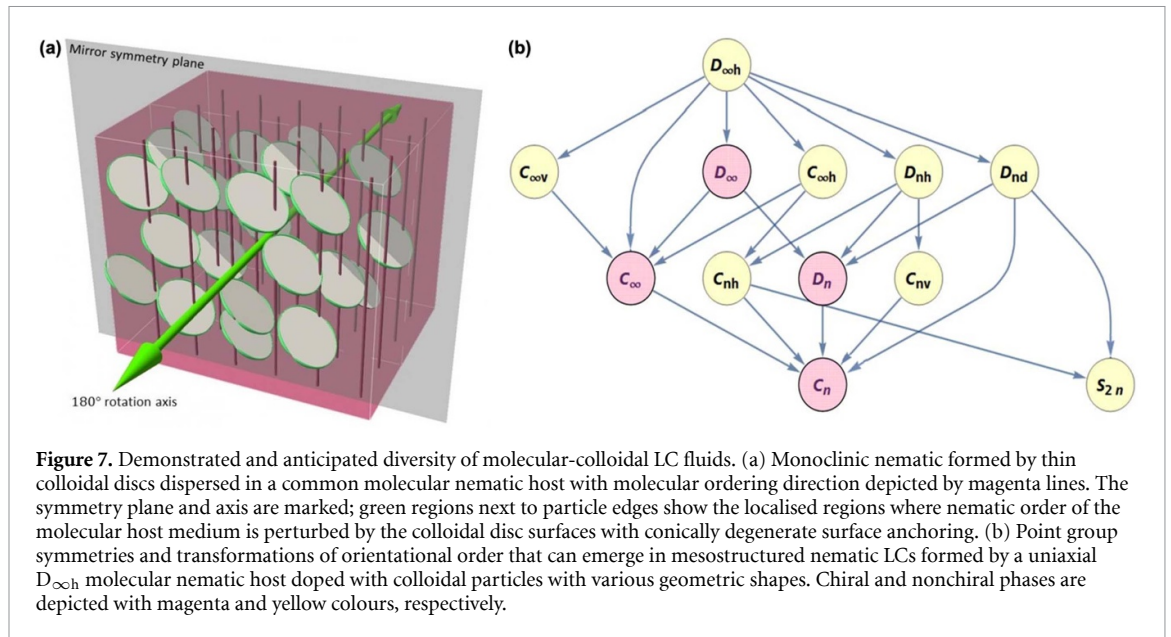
(a) Mirror symmetry plane

180° rotation axis

(b)

$D_{\infty h}$

$C_{\infty v}$

$D_{\infty}$

$C_{\infty h}$

$D_{nh}$

$D_{nd}$

$C_{\infty}$

$C_{nh}$

$D_n$

$C_{nv}$

$C_n$

$S_{2n}$

**Figure 7.** Demonstrated and anticipated diversity of molecular-colloidal LC fluids. (a) Monoclinic nematic formed by thin colloidal discs dispersed in a common molecular nematic host with molecular ordering direction depicted by magenta lines. The symmetry plane and axis are marked; green regions next to particle edges show the localised regions where nematic order of the molecular host medium is perturbed by the colloidal disc surfaces with conically degenerate surface anchoring. (b) Point group symmetries and transformations of orientational order that can emerge in mesostructured nematic LCs formed by a uniaxial $D_{\infty h}$ molecular nematic host doped with colloidal particles with various geometric shapes. Chiral and nonchiral phases are depicted with magenta and yellow colours, respectively.